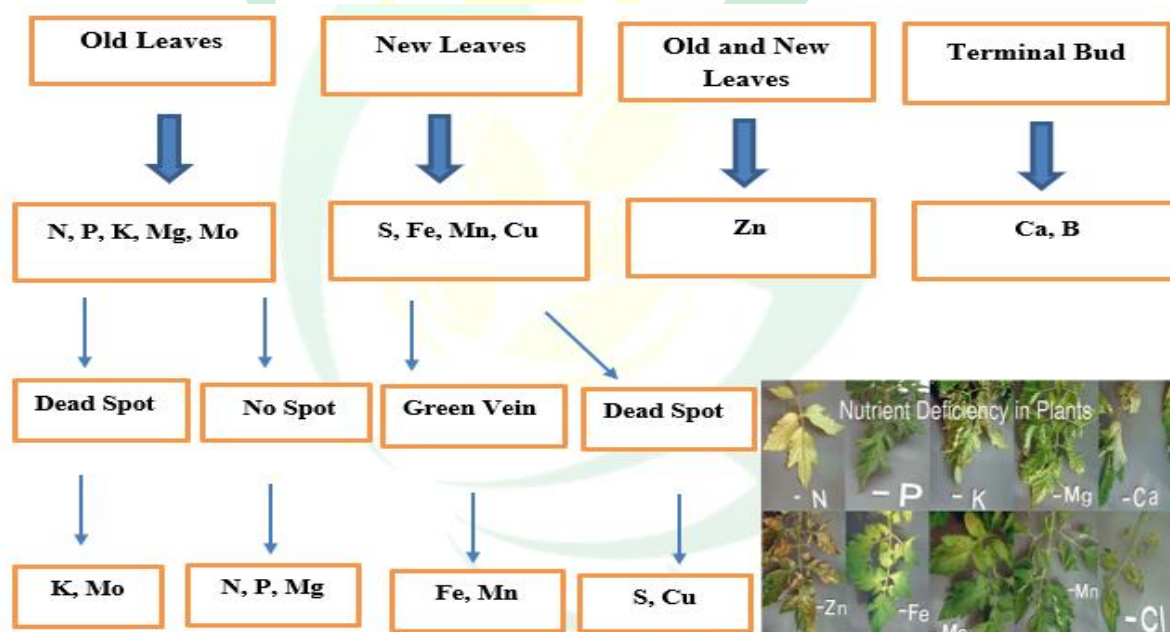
Old Leaves

New Leaves

Old and New Leaves

Terminal Bud

N, P, K, Mg, Mo

S, Fe, Mn, Cu

Zn

Ca, B

Dead Spot

No Spot

Green Vein

Dead Spot

K, Mo

N, P, Mg

Fe, Mn

S, Cu

Nutrient Deficiency in Plants

-N

-P

-K

-Mg

-Ca

-Zn

-Fe

-Mn

-Cl